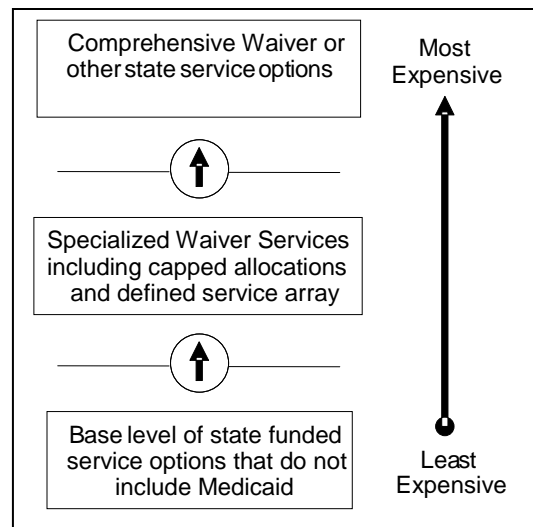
Comprehensive Waiver or other state service options

Most Expensive

Specialized Waiver Services including capped allocations and defined service array

Base level of state funded service options that do not include Medicaid

Least Expensive